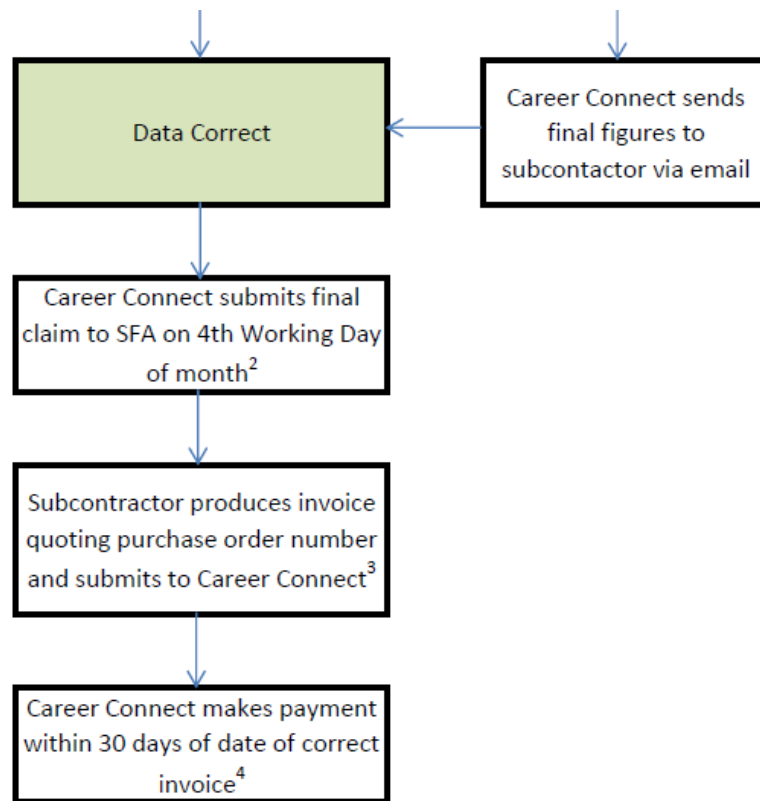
Data Correct

Career Connect sends final figures to subcontactor via email

Career Connect submits final claim to SFA on 4th Working Day of month$^2$

Subcontractor produces invoice quoting purchase order number and submits to Career Connect$^3$

Career Connect makes payment within 30 days of date of correct invoice$^4$